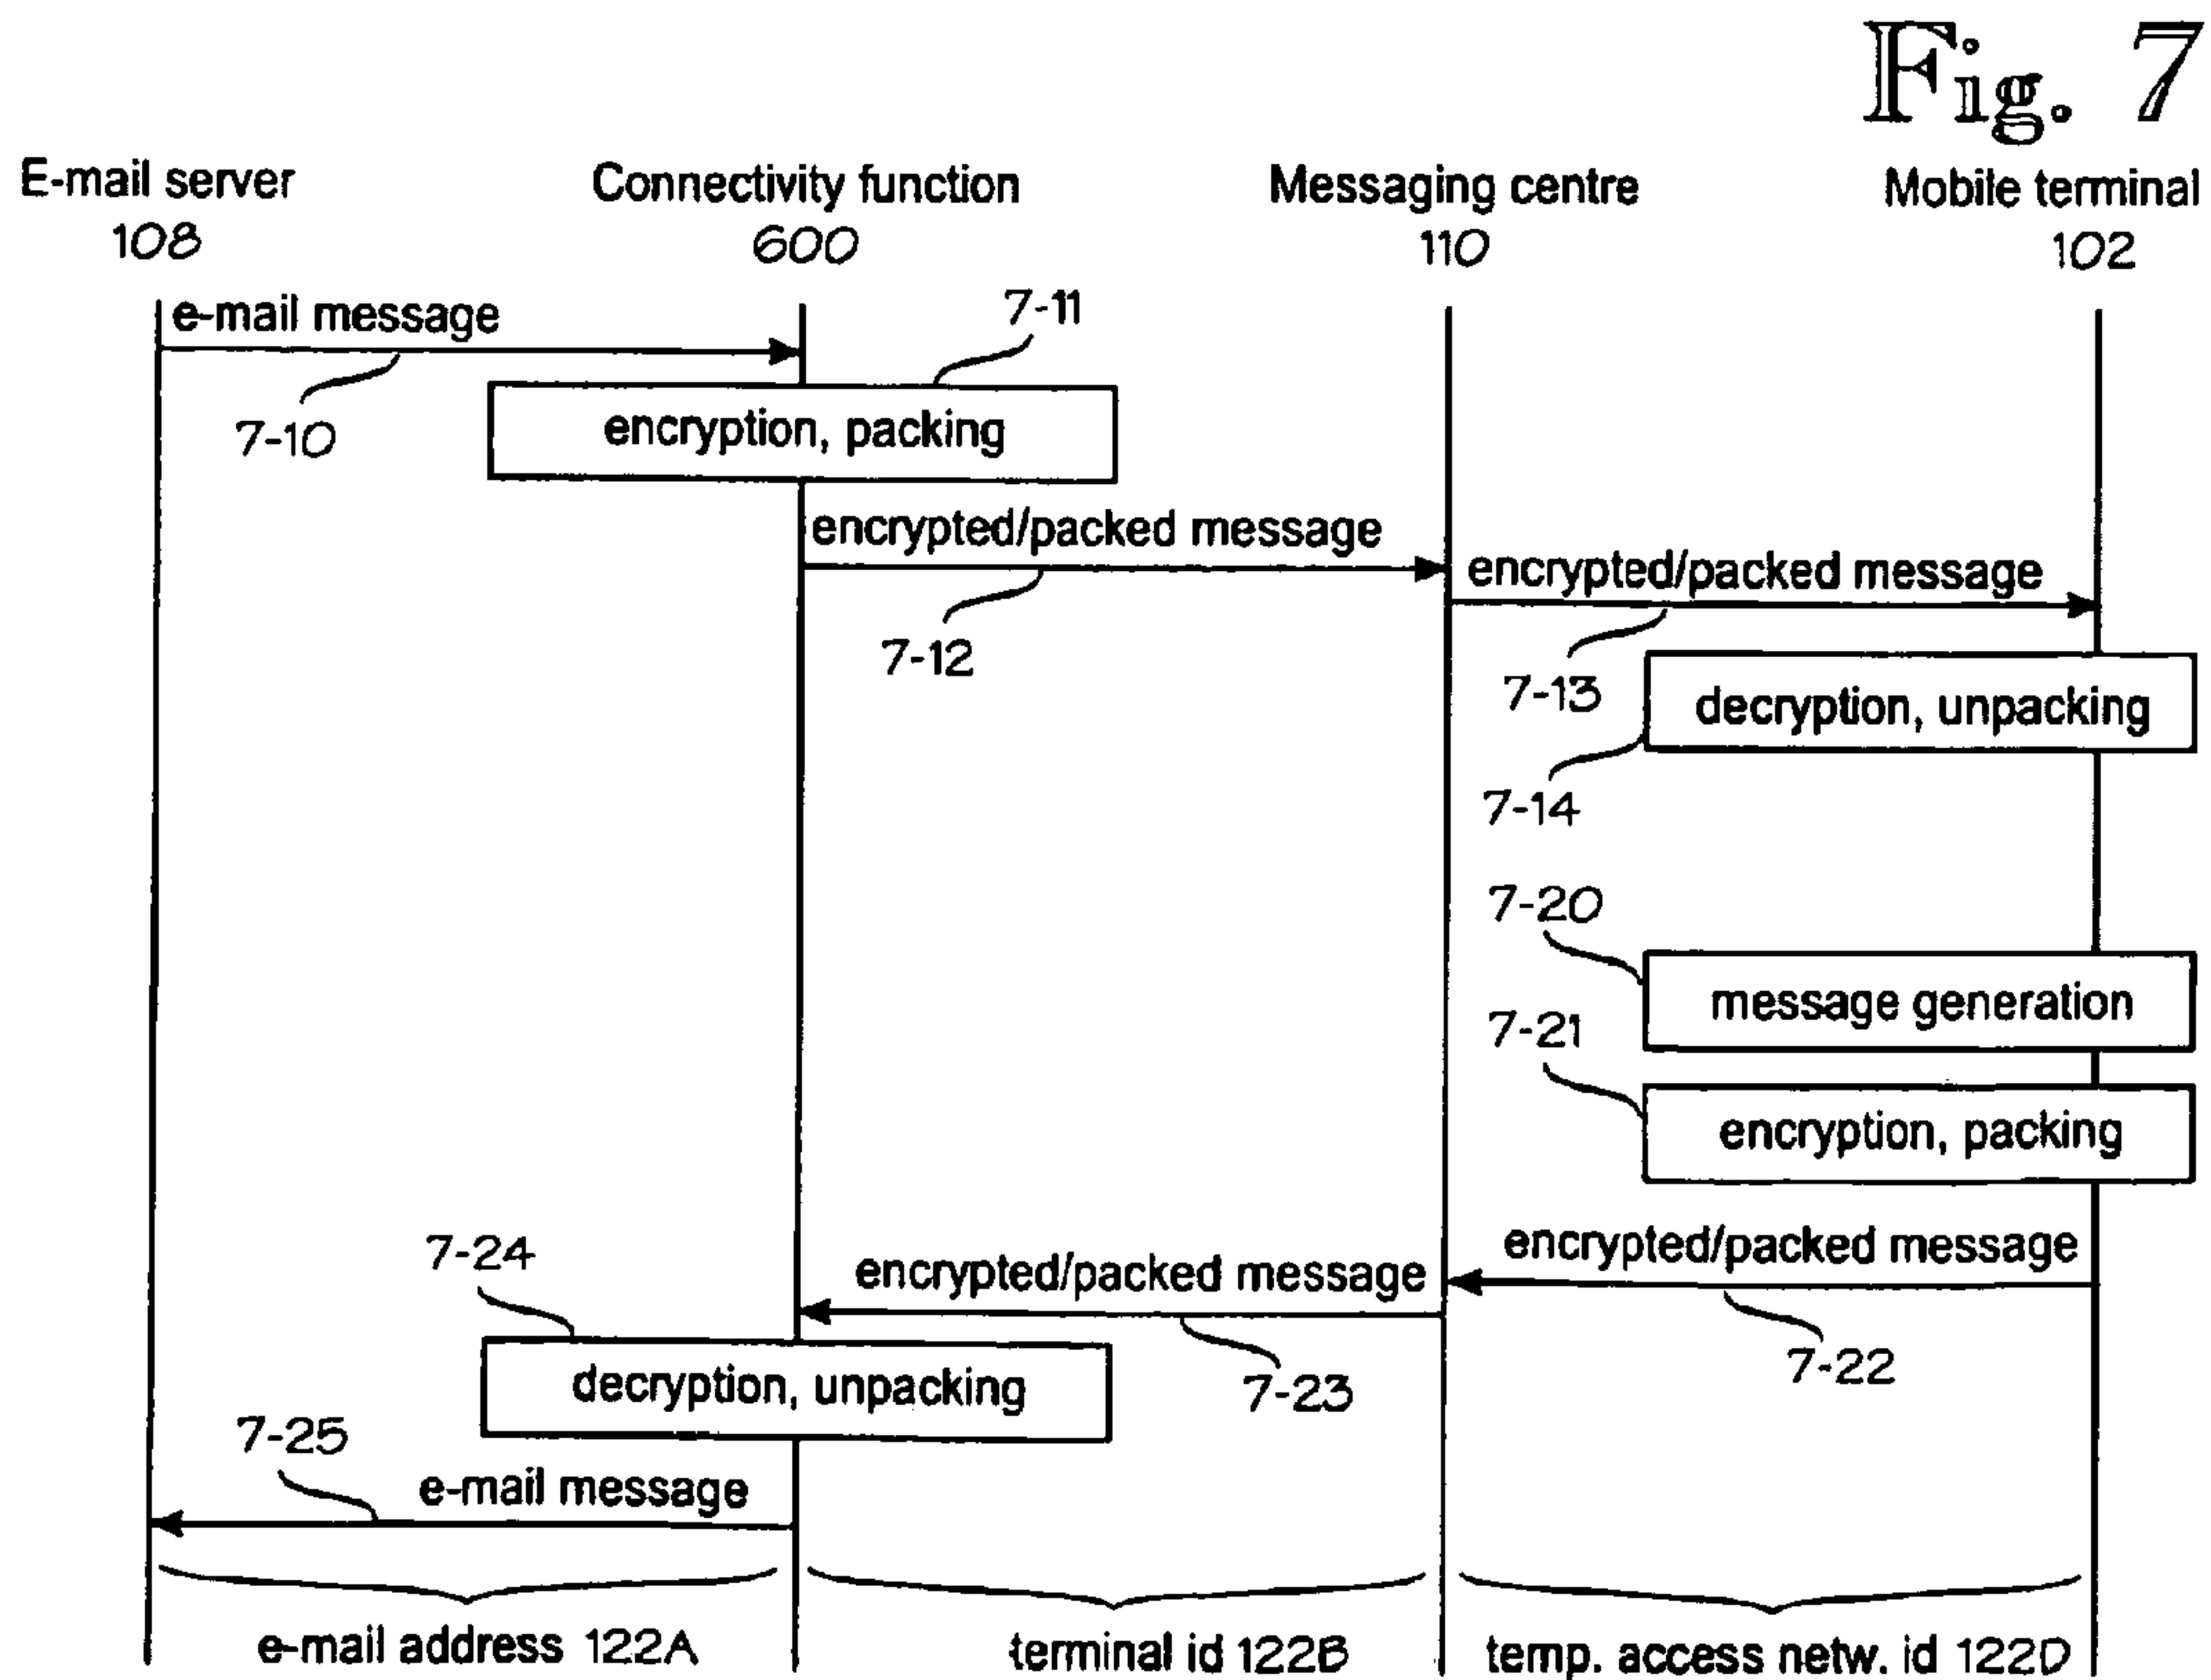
Fig. 7

E-mail server
108

Connectivity function
600

Messaging centre
110

Mobile terminal
102

e-mail message

7-11

7-10

encryption, packing

encrypted/packed message

encrypted/packed message

7-12

7-13

decryption, unpacking

7-14

7-20

message generation

7-21

encryption, packing

7-24

encrypted/packed message

encrypted/packed message

7-22

decryption, unpacking

7-23

7-25

e-mail message

e-mail address 122A

terminal id 122B

temp. access netw. id 122D